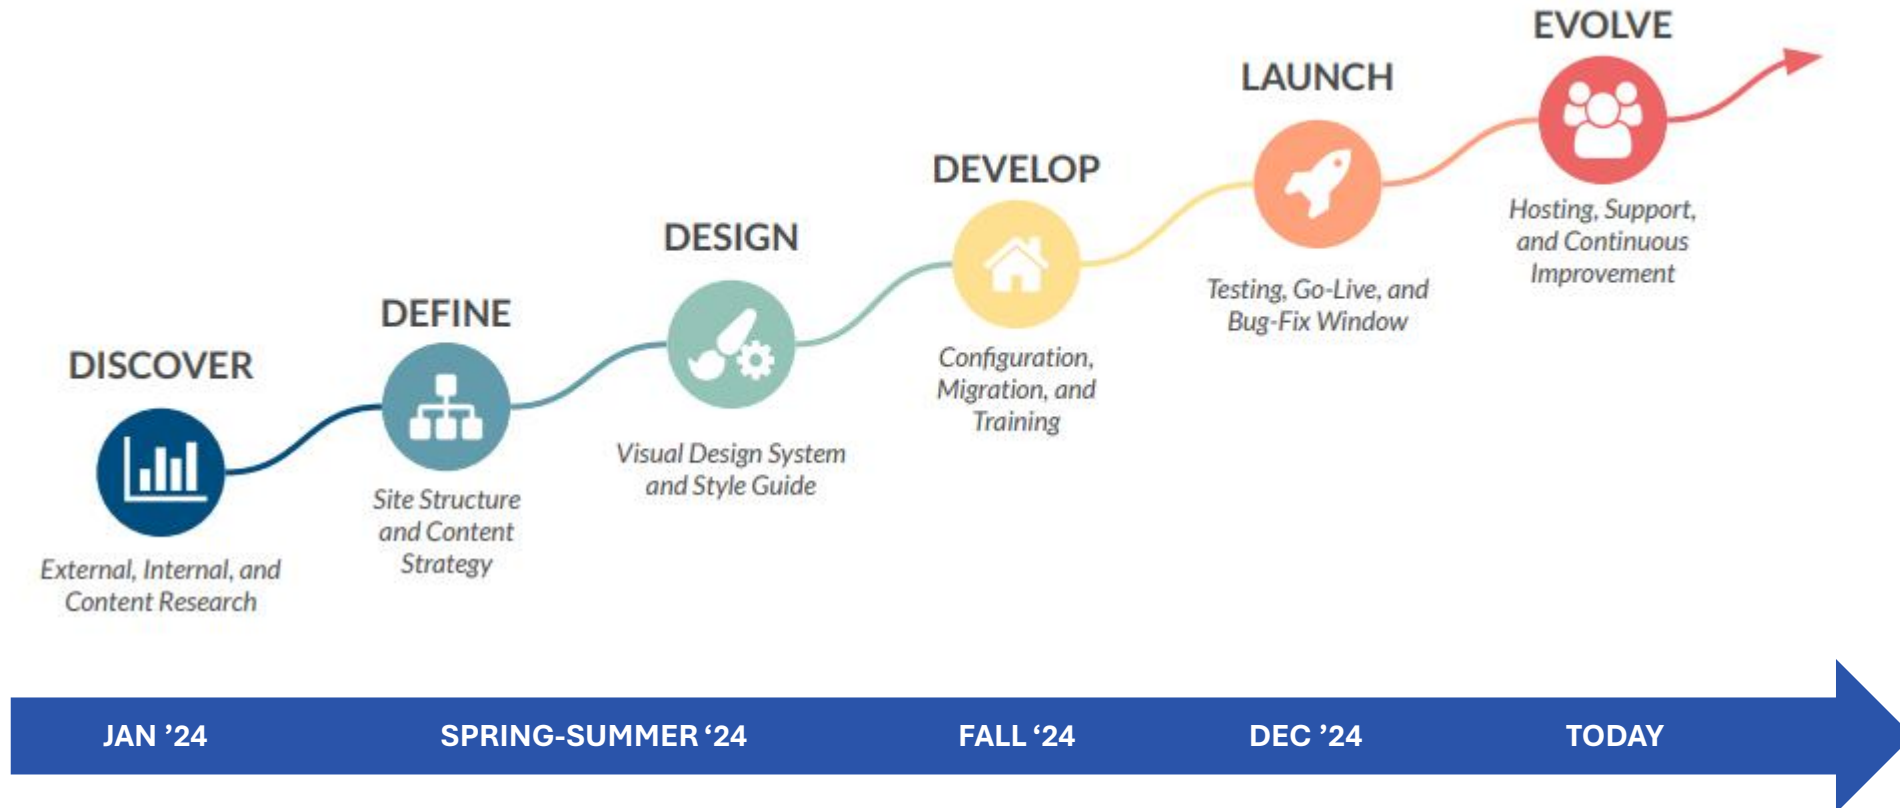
DISCOVER

External, Internal, and Content Research

DEFINE

Site Structure and Content Strategy

DESIGN

Visual Design System and Style Guide

DEVELOP

Configuration, Migration, and Training

LAUNCH

Testing, Go-Live, and Bug-Fix Window

EVOLVE

Hosting, Support, and Continuous Improvement

JAN '24 SPRING-SUMMER '24 FALL '24 DEC '24 TODAY